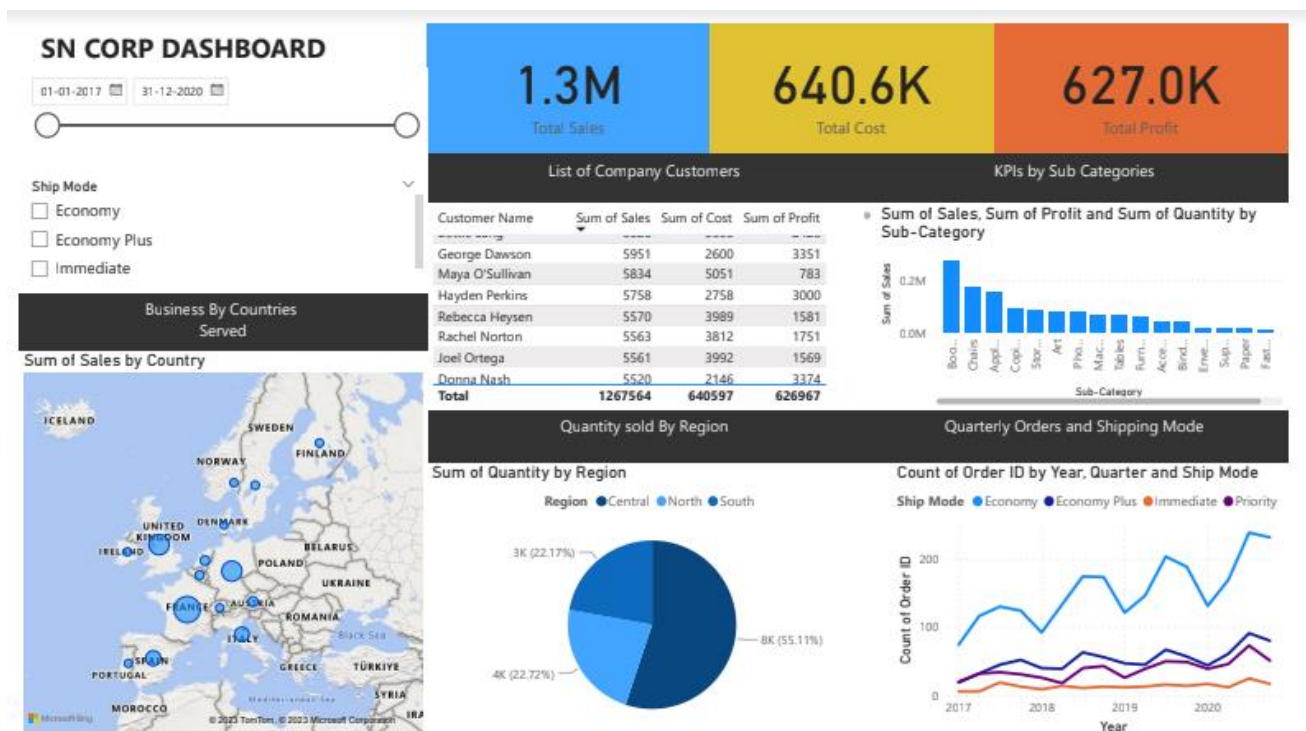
SN CORP DASHBOARD

01-01-2017 31-12-2020

Ship Mode
Economy
Economy Plus
Immediate

Business By Countries Served

Sum of Sales by Country

ICELAND SWEDEN FINLAND NORWAY UNITED KINGDOM DENMARK IRELAND BELARUS POLAND UKRAINE FRANCE AUSTRIA ROMANIA ITALY Black Sea SPAIN PORTUGAL GREECE TÜRKIYE SYRIA MOROCCO

Microsoft Bing © 2023 TomTom, © 2023 Microsoft Corporation

1.3M
Total Sales

640.6K
Total Cost

627.0K
Total Profit

List of Company Customers

| Customer Name | Sum of Sales | Sum of Cost | Sum of Profit |
|---|---|---|---|
| George Dawson | 5951 | 2600 | 3351 |
| Maya O'Sullivan | 5834 | 5051 | 783 |
| Hayden Perkins | 5758 | 2758 | 3000 |
| Rebecca Heysen | 5570 | 3989 | 1581 |
| Rachel Norton | 5563 | 3812 | 1751 |
| Joel Ortega | 5561 | 3992 | 1569 |
| Donna Nash | 5520 | 2146 | 3374 |
| Total | 1267564 | 640597 | 626967 |

KPIs by Sub Categories

Sum of Sales, Sum of Profit and Sum of Quantity by Sub-Category

Sum of Sales
0.2M
0.0M
Boo... Chairs Appl... Cop... Stor... Art Pho... Mac... Tables Furn... Acce... Bind... Enve... Sup... Paper Fast...
Sub-Category

Quantity sold By Region

Sum of Quantity by Region

Region Central North South

3K (22.17%)
8K (55.11%)
4K (22.72%)

Quarterly Orders and Shipping Mode

Count of Order ID by Year, Quarter and Ship Mode

Ship Mode Economy Economy Plus Immediate Priority

Count of Order ID
200
100
0
2017 2018 2019 2020
Year